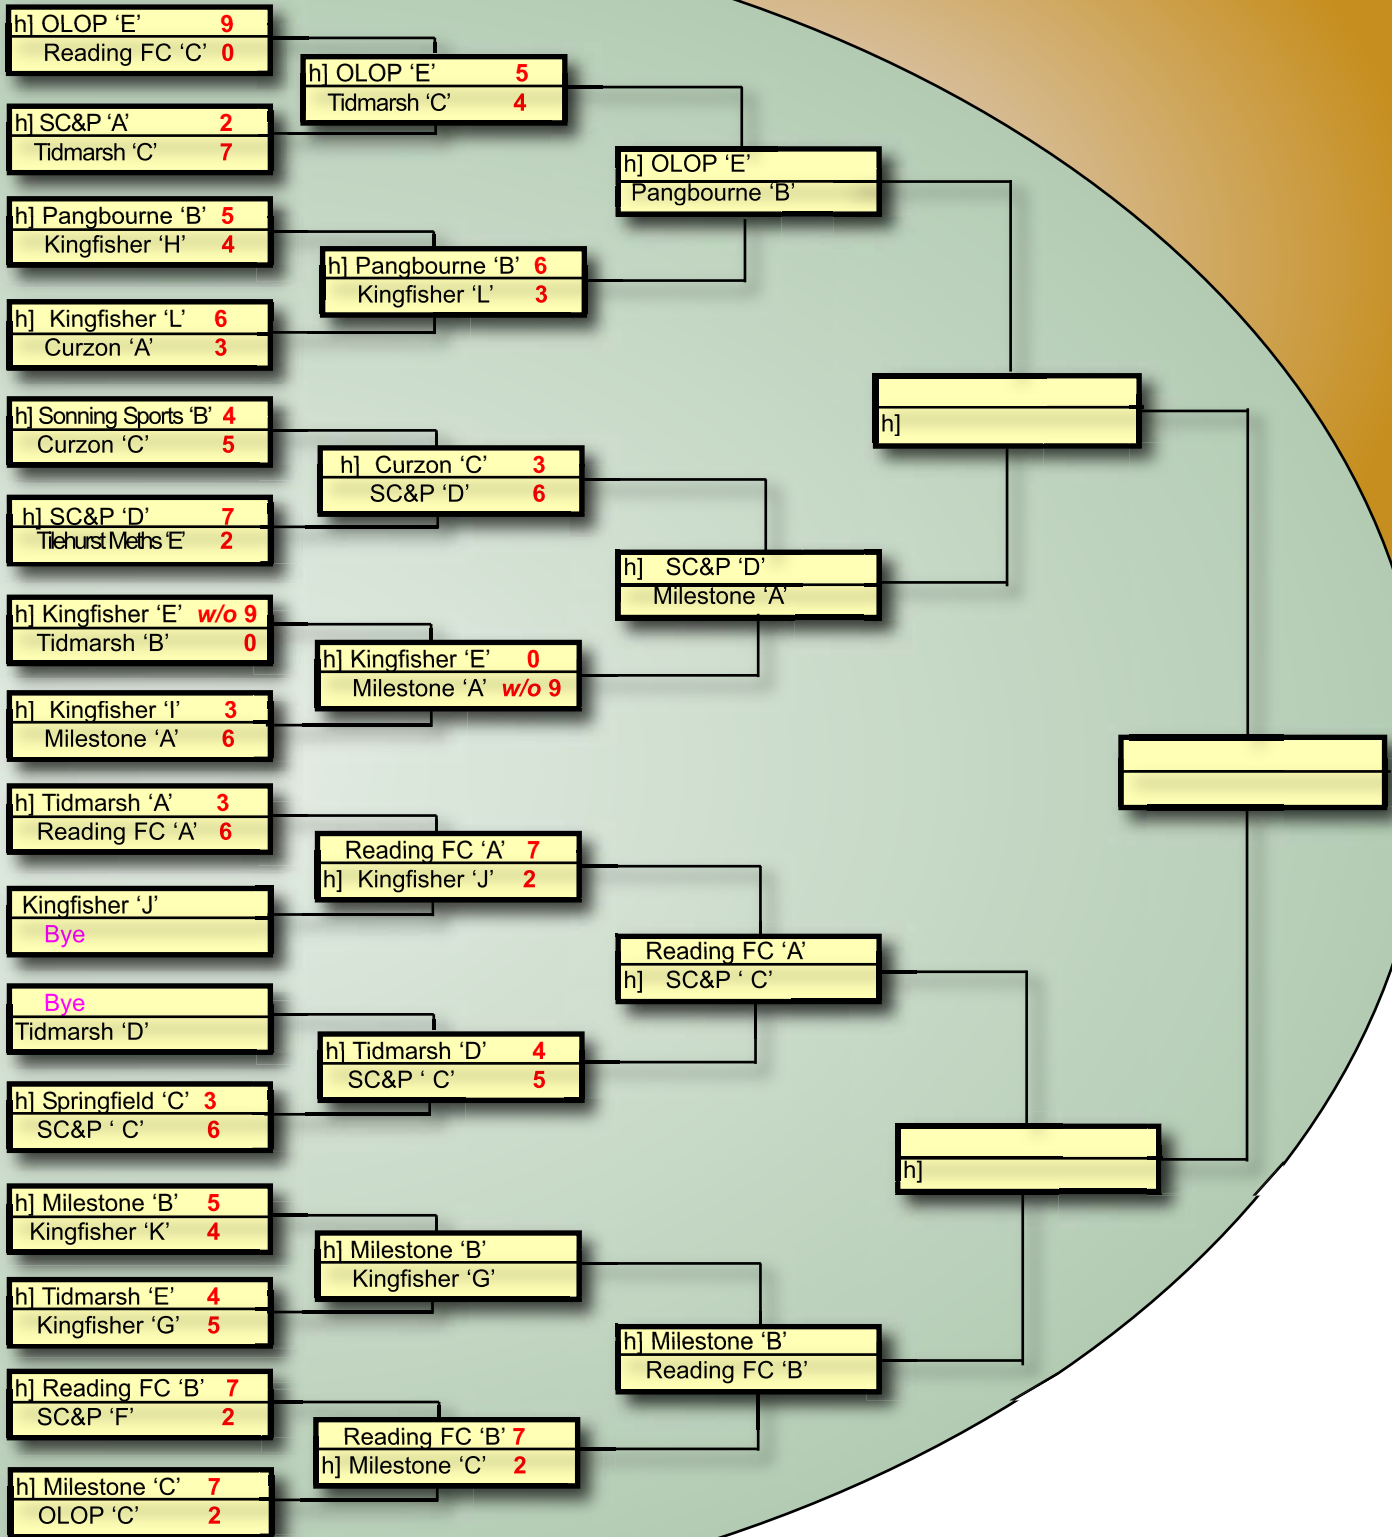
h] OLOP ‘E’ 9
Reading FC ‘C’ 0

h] SC&P ‘A’ 2
Tidmarsh ‘C’ 7

h] Pangbourne ‘B’ 5
Kingfisher ‘H’ 4

h] Kingfisher ‘L’ 6
Curzon ‘A’ 3

h] Sonning Sports ‘B’ 4
Curzon ‘C’ 5

h] SC&P ‘D’ 7
Tilehurst Meths ‘E’ 2

h] Kingfisher ‘E’ w/o 9
Tidmarsh ‘B’ 0

h] Kingfisher ‘I’ 3
Milestone ‘A’ 6

h] Tidmarsh ‘A’ 3
Reading FC ‘A’ 6

Kingfisher ‘J’
Bye

Bye
Tidmarsh ‘D’

h] Springfield ‘C’ 3
SC&P ‘ C’ 6

h] Milestone ‘B’ 5
Kingfisher ‘K’ 4

h] Tidmarsh ‘E’ 4
Kingfisher ‘G’ 5

h] Reading FC ‘B’ 7
SC&P ‘F’ 2

h] Milestone ‘C’ 7
OLOP ‘C’ 2

h] OLOP ‘E’ 5
Tidmarsh ‘C’ 4

h] Pangbourne ‘B’ 6
Kingfisher ‘L’ 3

h] Curzon ‘C’ 3
SC&P ‘D’ 6

h] Kingfisher ‘E’ 0
Milestone ‘A’ w/o 9

Reading FC ‘A’ 7
h] Kingfisher ‘J’ 2

h] Tidmarsh ‘D’ 4
SC&P ‘ C’ 5

h] Milestone ‘B’
Kingfisher ‘G’

Reading FC ‘B’ 7
h] Milestone ‘C’ 2

h] OLOP ‘E’
Pangbourne ‘B’

h] SC&P ‘D’
Milestone ‘A’

Reading FC ‘A’
h] SC&P ‘ C’

h] Milestone ‘B’
Reading FC ‘B’

h]

h]